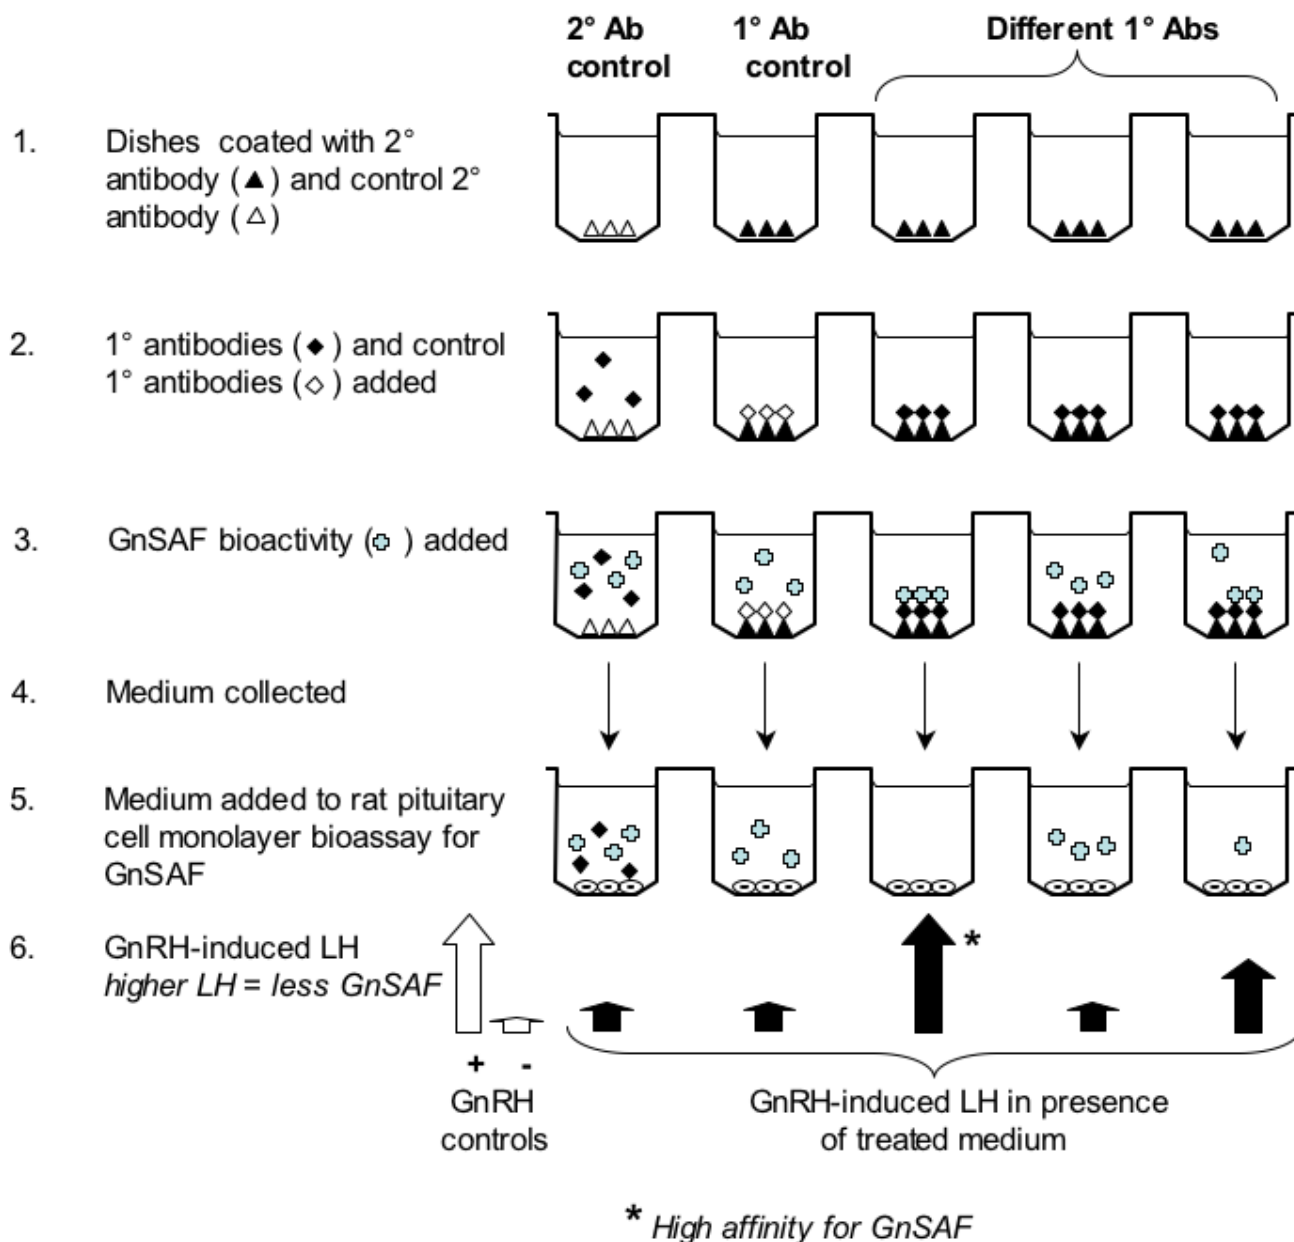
2° Ab control

1° Ab control

Different 1° Abs

1. Dishes coated with 2° antibody (▲) and control 2° antibody (△)

2. 1° antibodies (◆) and control 1° antibodies (◇) added

3. GnSAF bioactivity (✚) added

4. Medium collected

5. Medium added to rat pituitary cell monolayer bioassay for GnSAF

6. GnRH-induced LH
*higher LH = less GnSAF*

\*

\+ -
GnRH controls

GnRH-induced LH in presence of treated medium

\* *High affinity for GnSAF*